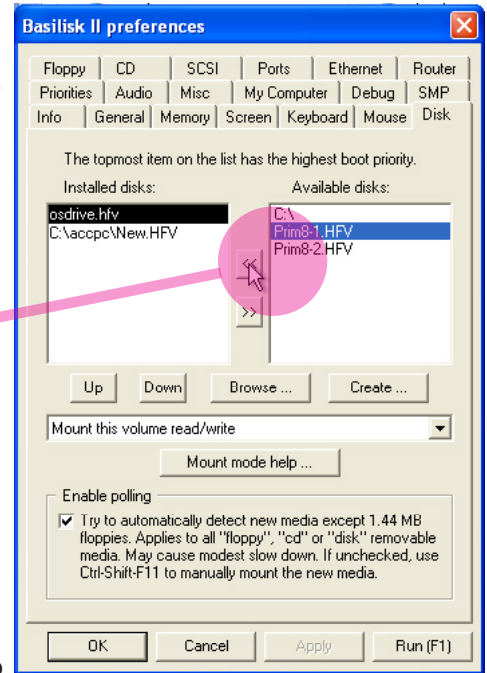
Basilisk II preferences

Floppy | CD | SCSI | Ports | Ethernet | Router
Priorities | Audio | Misc | My Computer | Debug | SMP
Info | General | Memory | Screen | Keyboard | Mouse | Disk

The topmost item on the list has the highest boot priority.

Installed disks:
osdrive.hfv
C:\accpc\New.HFV

Available disks:
C:\
Prim8-1.HFV
Prim8-2.HFV

<<
>>

Up
Down
Browse ...
Create ...

Mount this volume read/write

Mount mode help ...

Enable polling
Try to automatically detect new media except 1.44 MB floppies. Applies to all "floppy", "cd" or "disk" removable media. May cause modest slow down. If unchecked, use Ctrl-Shift-F11 to manually mount the new media.

OK
Cancel
Apply
Run (F1)